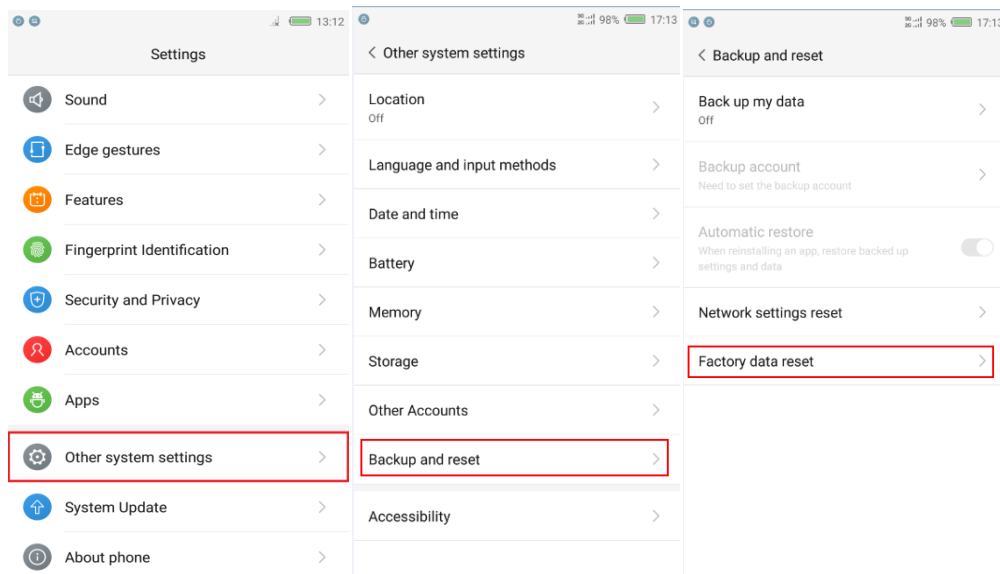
13:12

Settings

Sound

Edge gestures

Features

Fingerprint Identification

Security and Privacy

Accounts

Apps

Other system settings

System Update

About phone

98% 17:13

< Other system settings

Location
Off

Language and input methods

Date and time

Battery

Memory

Storage

Other Accounts

Backup and reset

Accessibility

98% 17:13

< Backup and reset

Back up my data
Off

Backup account
Need to set the backup account

Automatic restore
When reinstalling an app, restore backed up settings and data

Network settings reset

Factory data reset